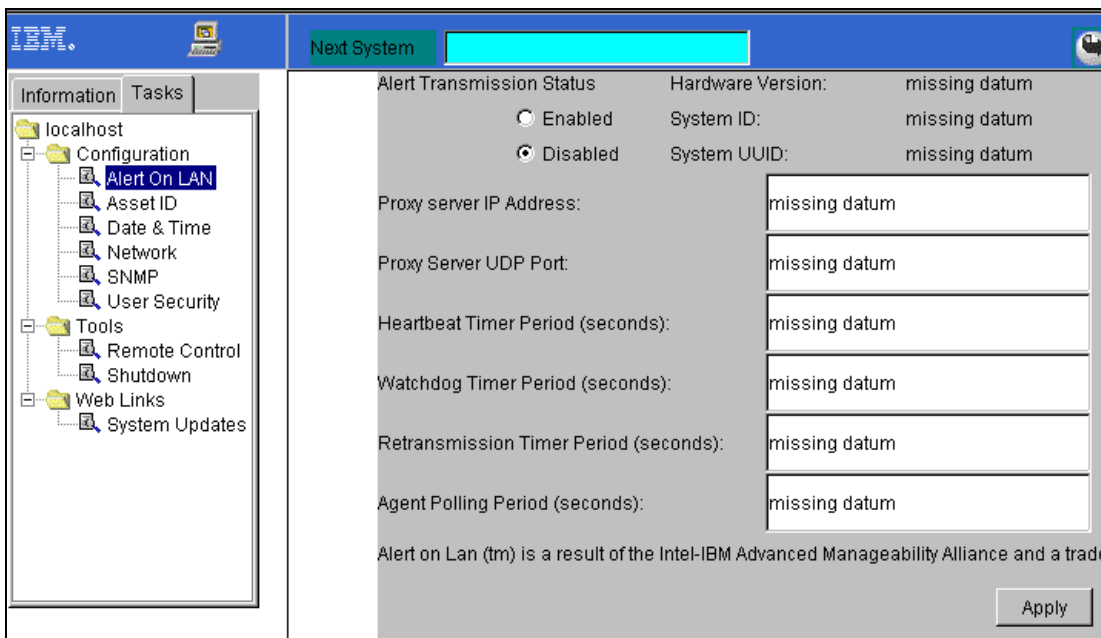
IBM.

Next System

Information Tasks

localhost
Configuration
Alert On LAN
Asset ID
Date & Time
Network
SNMP
User Security
Tools
Remote Control
Shutdown
Web Links
System Updates

Alert Transmission Status
Enabled
Disabled

Hardware Version: missing datum
System ID: missing datum
System UUID: missing datum

Proxy server IP Address: missing datum

Proxy Server UDP Port: missing datum

Heartbeat Timer Period (seconds): missing datum

Watchdog Timer Period (seconds): missing datum

Retransmission Timer Period (seconds): missing datum

Agent Polling Period (seconds): missing datum

Alert on Lan (tm) is a result of the Intel-IBM Advanced Manageability Alliance and a trad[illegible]

Apply